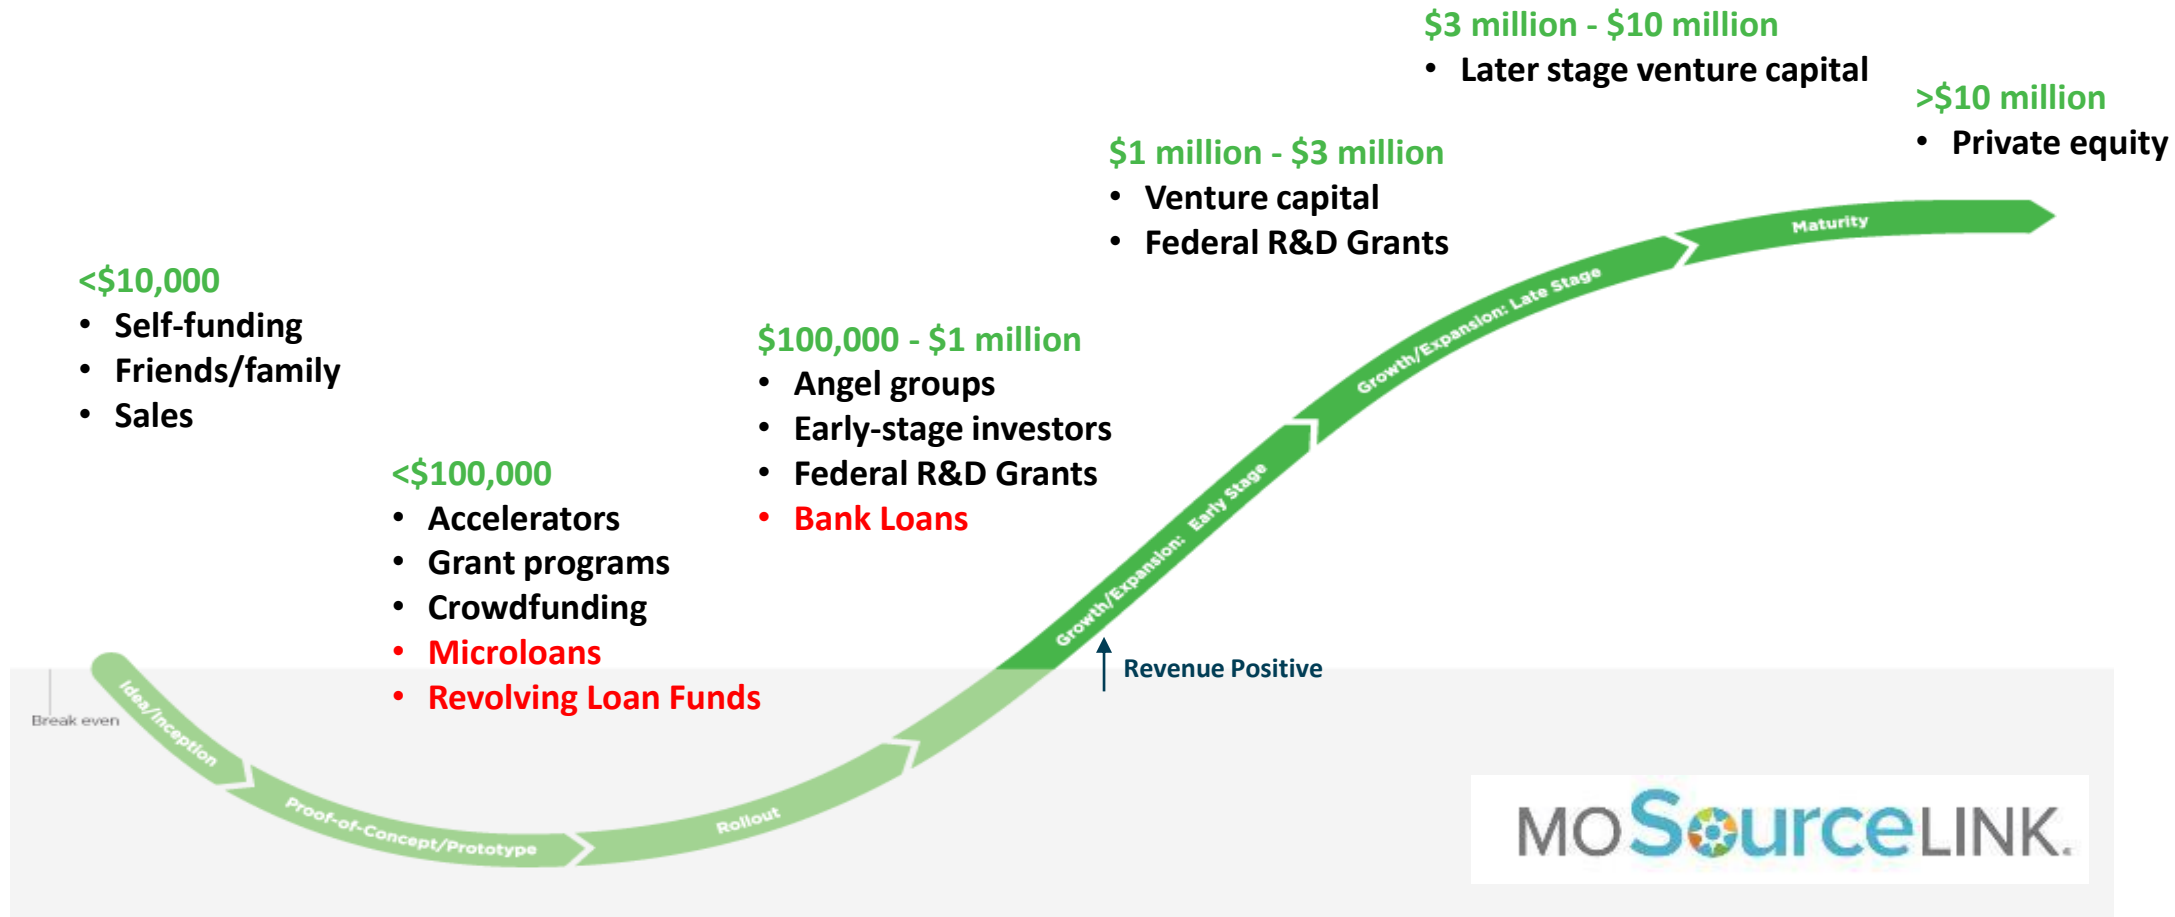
$3 million - $10 million
• Later stage venture capital

>$10 million
• Private equity

$1 million - $3 million
• Venture capital
• Federal R&D Grants

<$10,000
• Self-funding
• Friends/family
• Sales

$100,000 - $1 million
• Angel groups
• Early-stage investors
• Federal R&D Grants
• Bank Loans

<$100,000
• Accelerators
• Grant programs
• Crowdfunding
• Microloans
• Revolving Loan Funds

Maturity

Growth/Expansion: Late Stage

Growth/Expansion: Early Stage

Revenue Positive

Break even

Idea/Inception

Proof-of-Concept/Prototype

Rollout

MOSourceLINK